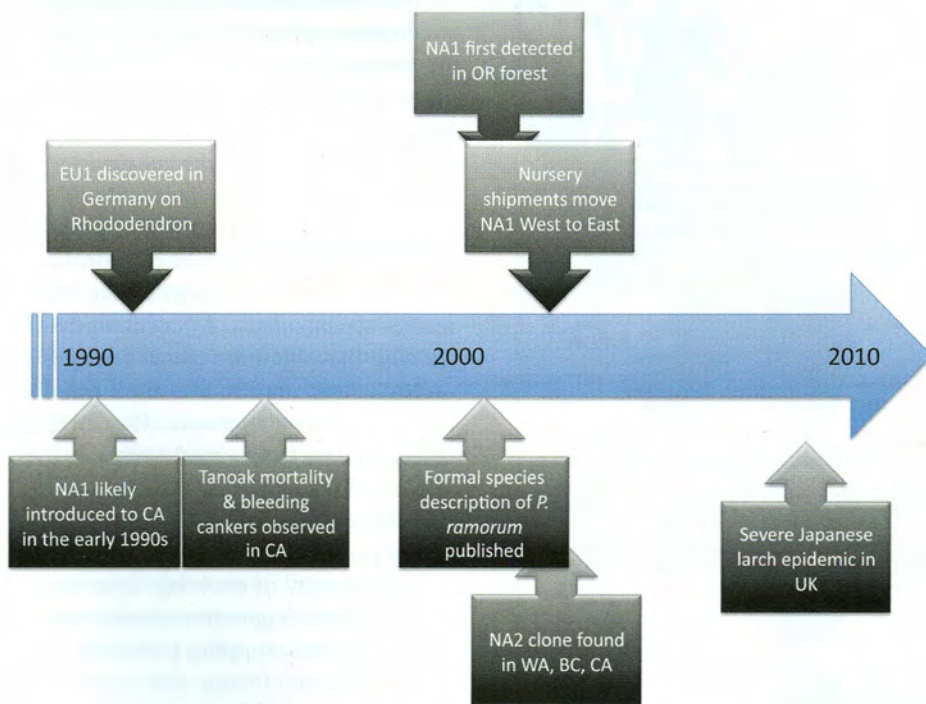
NA1 first detected in OR forest

EU1 discovered in Germany on Rhododendron

Nursery shipments move NA1 West to East

1990

2000

2010

NA1 likely introduced to CA in the early 1990s

Tanoak mortality & bleeding cankers observed in CA

Formal species description of *P. ramorum* published

Severe Japanese larch epidemic in UK

NA2 clone found in WA, BC, CA